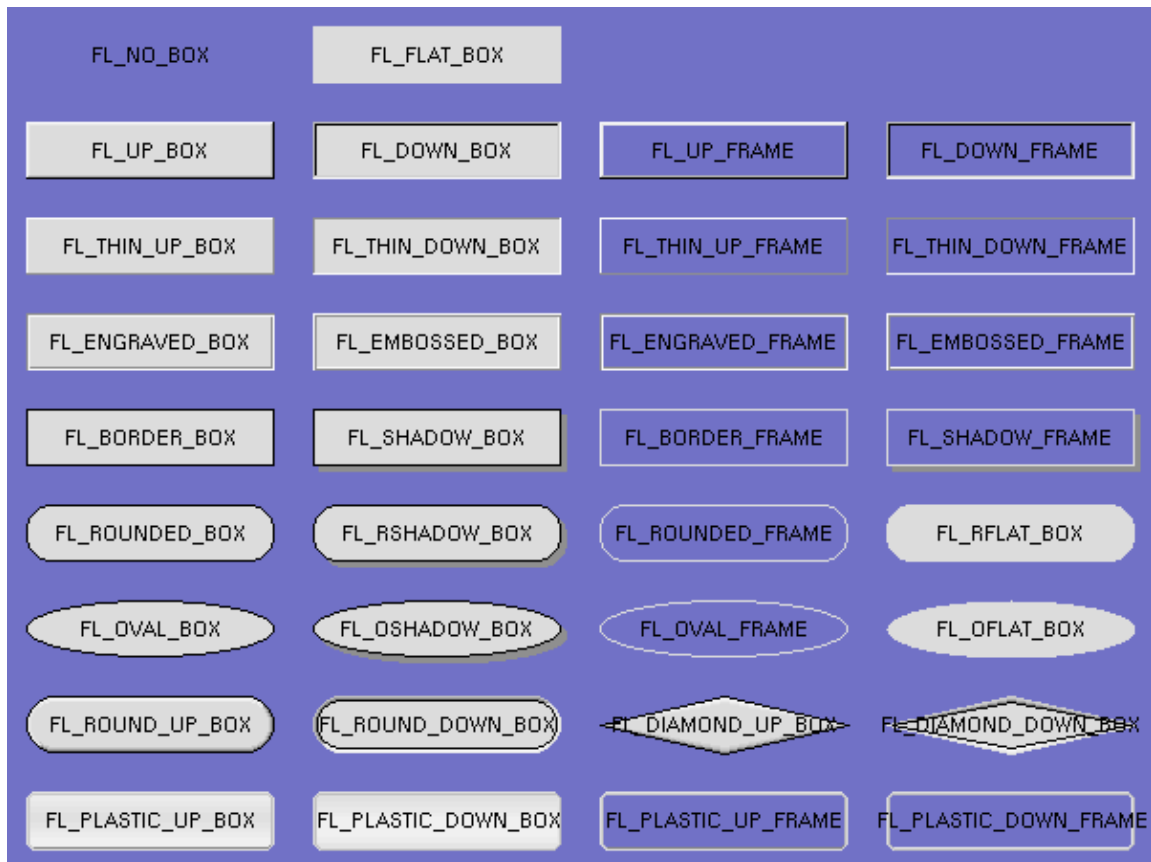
FL_NO_BOX
FL_FLAT_BOX

FL_UP_BOX
FL_DOWN_BOX
FL_UP_FRAME
FL_DOWN_FRAME

FL_THIN_UP_BOX
FL_THIN_DOWN_BOX
FL_THIN_UP_FRAME
FL_THIN_DOWN_FRAME

FL_ENGRAVED_BOX
FL_EMBOSSED_BOX
FL_ENGRAVED_FRAME
FL_EMBOSSED_FRAME

FL_BORDER_BOX
FL_SHADOW_BOX
FL_BORDER_FRAME
FL_SHADOW_FRAME

FL_ROUNDED_BOX
FL_RSHADOW_BOX
FL_ROUNDED_FRAME
FL_RFLAT_BOX

FL_OVAL_BOX
FL_OSHADOW_BOX
FL_OVAL_FRAME
FL_OFLAT_BOX

FL_ROUND_UP_BOX
FL_ROUND_DOWN_BOX
FL_DIAMOND_UP_BOX
FL_DIAMOND_DOWN_BOX

FL_PLASTIC_UP_BOX
FL_PLASTIC_DOWN_BOX
FL_PLASTIC_UP_FRAME
FL_PLASTIC_DOWN_FRAME